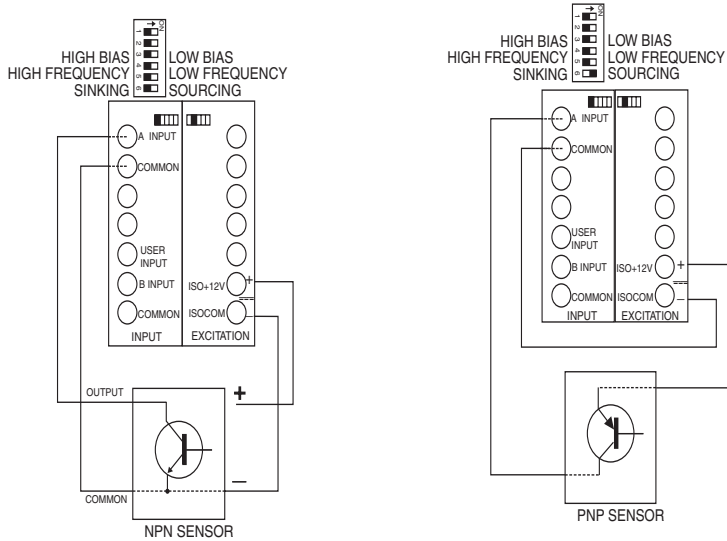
ON
1 2 3 4 5 6

HIGH BIAS
HIGH FREQUENCY
SINKING

LOW BIAS
LOW FREQUENCY
SOURCING

A INPUT
COMMON
USER INPUT
B INPUT
COMMON
INPUT

ISO+12V
ISOCOM
EXCITATION

+
–

OUTPUT
COMMON
+
–
NPN SENSOR

ON
1 2 3 4 5 6

HIGH BIAS
HIGH FREQUENCY
SINKING

LOW BIAS
LOW FREQUENCY
SOURCING

A INPUT
COMMON
USER INPUT
B INPUT
COMMON
INPUT

ISO+12V
ISOCOM
EXCITATION

+
–

PNP SENSOR